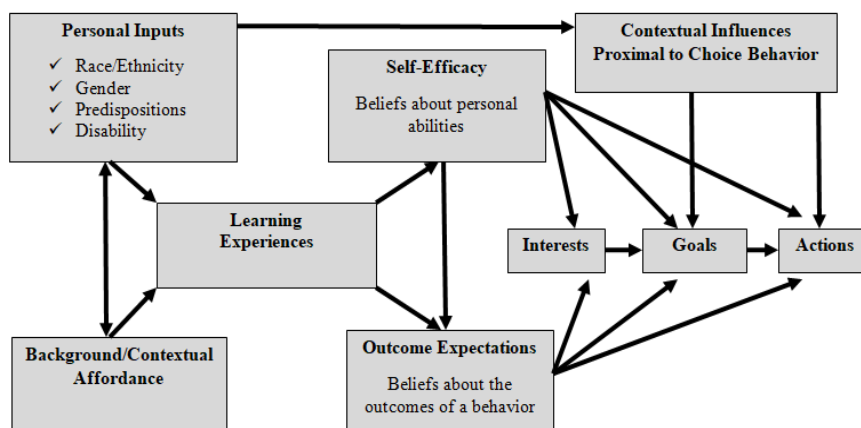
Personal Inputs
✓ Race/Ethnicity
✓ Gender
✓ Predispositions
✓ Disability

Contextual Influences Proximal to Choice Behavior

Self-Efficacy
Beliefs about personal abilities

Learning Experiences

Interests

Goals

Actions

Background/Contextual Affordance

Outcome Expectations
Beliefs about the outcomes of a behavior